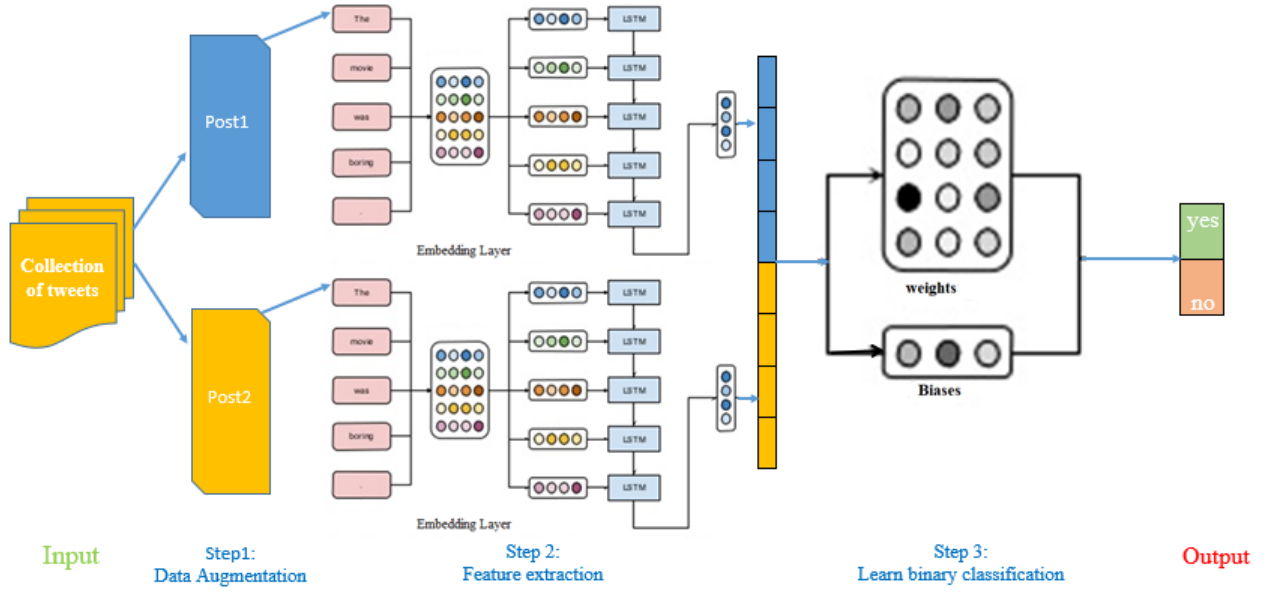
Collection of tweets

Post1

Post2

The
movie
was
boring
.

LSTM
LSTM
LSTM
LSTM
LSTM

Embedding Layer

The
movie
was
boring
.

LSTM
LSTM
LSTM
LSTM
LSTM

Embedding Layer

weights

Biases

yes
no

Input

Step1:
Data Augmentation

Step 2:
Feature extraction

Step 3:
Learn binary classification

Output